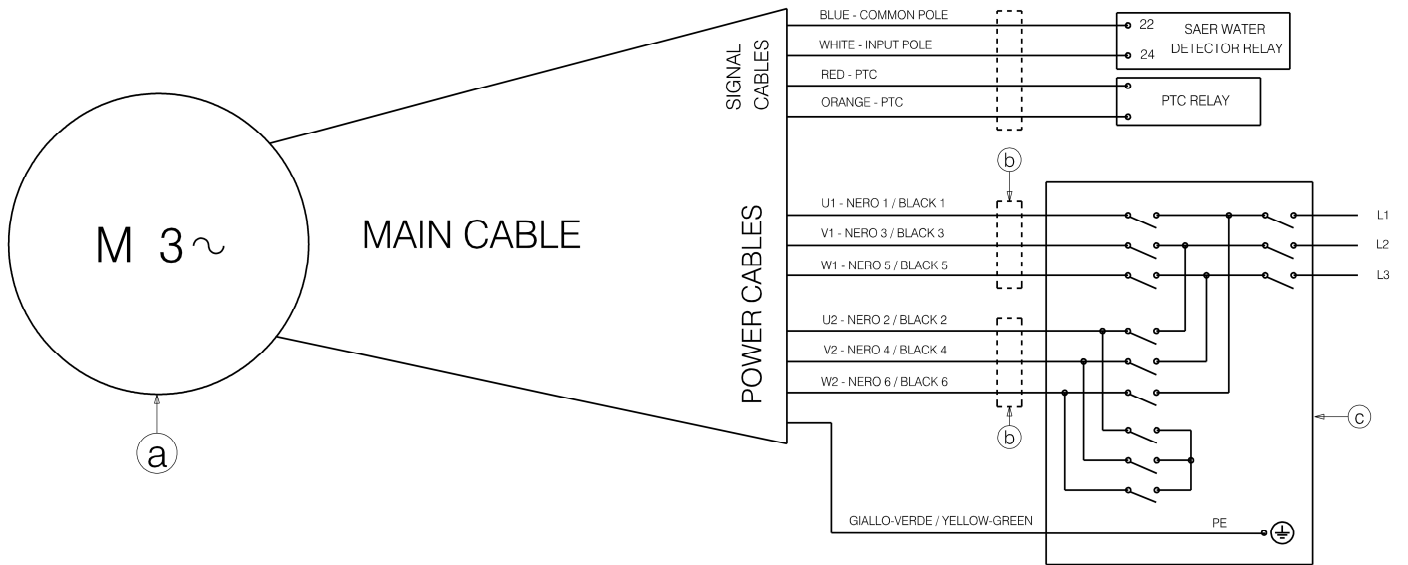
M 3$\sim$

MAIN CABLE

a

SIGNAL CABLES

BLUE - COMMON POLE

WHITE - INPUT POLE

RED - PTC

ORANGE - PTC

22

24

SAER WATER DETECTOR RELAY

PTC RELAY

b

POWER CABLES

U1 - NERO 1 / BLACK 1

V1 - NERO 3 / BLACK 3

W1 - NERO 5 / BLACK 5

U2 - NERO 2 / BLACK 2

V2 - NERO 4 / BLACK 4

W2 - NERO 6 / BLACK 6

b

L1

L2

L3

c

GIALLO-VERDE / YELLOW-GREEN

PE